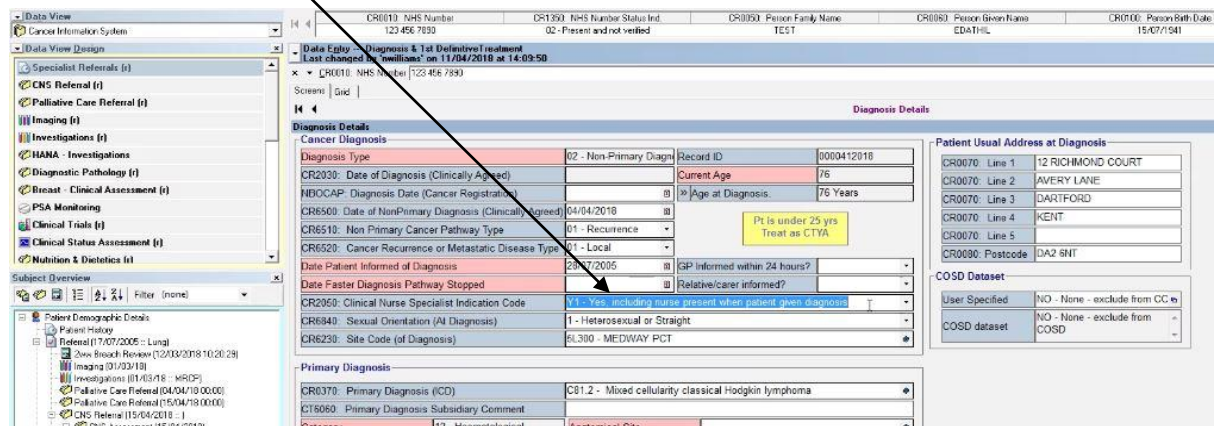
Data View
Cancer Information System
Data View Design
Specialist Referrals (r)
CNS Referral (r)
Palliative Care Referral (r)
Imaging (r)
Investigations (r)
HANA - Investigations
Diagnostic Pathology (r)
Breast - Clinical Assessment (r)
PSA Monitoring
Clinical Trials (r)
Clinical Status Assessment (r)
Nutrition & Dietetics (r)
Subject Overview
Filter (none)
Patient Demographic Details
Patient History
Referral (17/07/2005 :: Lung)
2ww Breach Review (12/03/2018 10:20:29)
Imaging (01/03/18)
Investigations (01/03/18 :: MRCP)
Palliative Care Referral (04/04/18 00:00)
Palliative Care Referral (15/04/18 00:00)
CNS Referral (15/04/2018 :: )

| CR0010: NHS Number | CR1350: NHS Number Status Ind. | CR0050: Person Family Name | CR0060: Person Given Name | CR0100: Person Birth Date |
|---|---|---|---|---|
| 123 456 7890 | 02 - Present and not verified | TEST | EDATHIL | 15/07/1941 |

Data Entry - Diagnosis & 1st Definitive Treatment
Last changed by 'nwilliams' on 11/04/2018 at 14:09:50
CR0010: NHS Number 123 456 7890
Screens Grid
Diagnosis Details
Diagnosis Details
Cancer Diagnosis

| | | | |
|---|---|---|---|
| Diagnosis Type | 02 - Non-Primary Diagn | Record ID | 0000412018 |
| CR2030: Date of Diagnosis (Clinically Agreed) | | Current Age | 76 |
| NBOCAP: Diagnosis Date (Cancer Registration) | | » Age at Diagnosis. | 76 Years |
| CR6500: Date of NonPrimary Diagnosis (Clinically Agreed) | 04/04/2018 | | |
| CR6510: Non Primary Cancer Pathway Type | 01 - Recurrence | | |
| CR6520: Cancer Recurrence or Metastatic Disease Type | 01 - Local | | |
| Date Patient Informed of Diagnosis | 20/07/2005 | GP Informed within 24 hours? | |
| Date Faster Diagnosis Pathway Stopped | | Relative/carer informed? | |
| CR2050: Clinical Nurse Specialist Indication Code | Y1 - Yes, including nurse present when patient given diagnosis | | |
| CR6840: Sexual Orientation (At Diagnosis) | 1 - Heterosexual or Straight | | |
| CR6230: Site Code (of Diagnosis) | 5L300 - MEDWAY PCT | | |

Pt is under 25 yrs
Treat as CTYA

Patient Usual Address at Diagnosis

| | |
|---|---|
| CR0070: Line 1 | 12 RICHMOND COURT |
| CR0070: Line 2 | AVERY LANE |
| CR0070: Line 3 | DARTFORD |
| CR0070: Line 4 | KENT |
| CR0070: Line 5 | |
| CR0080: Postcode | DA2 6NT |

COSD Dataset

| | |
|---|---|
| User Specified | NO - None - exclude from CC |
| COSD dataset | NO - None - exclude from COSD |

Primary Diagnosis

| | |
|---|---|
| CR0370: Primary Diagnosis (ICD) | C81.2 - Mixed cellularity classical Hodgkin lymphoma |
| CT6060: Primary Diagnosis Subsidiary Comment | |
| Category | 13 - Haematological | Anatomical Site |